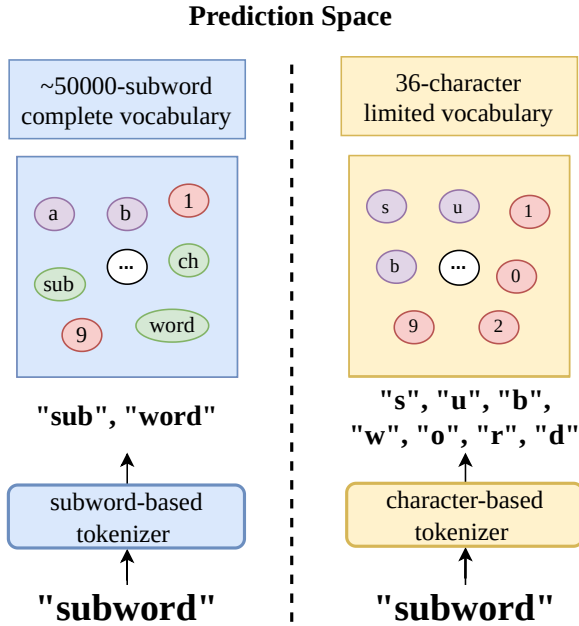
Prediction Space

~50000-subword complete vocabulary

a
b
1
...
ch
sub
9
word

"sub", "word"

subword-based tokenizer

"subword"

36-character limited vocabulary

s
u
1
b
...
0
9
2

"s", "u", "b", "w", "o", "r", "d"

character-based tokenizer

"subword"